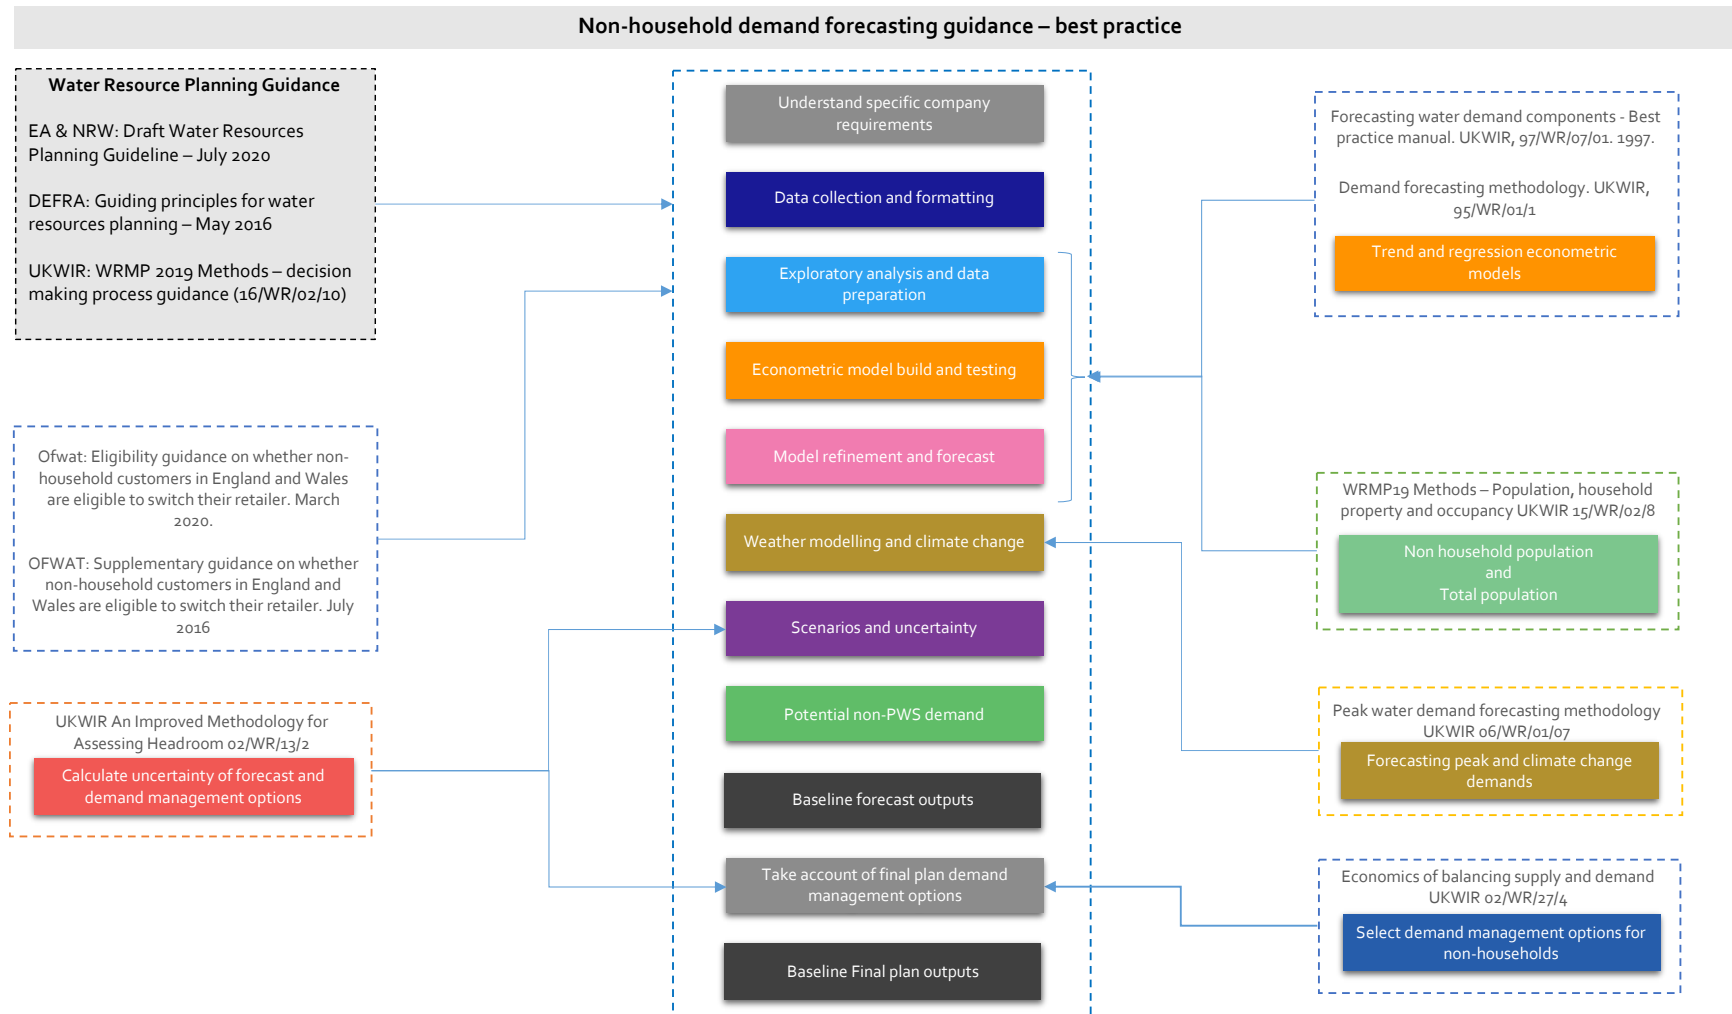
Non-household demand forecasting guidance – best practice

Water Resource Planning Guidance

EA & NRW: Draft Water Resources Planning Guideline – July 2020

DEFRA: Guiding principles for water resources planning – May 2016

UKWIR: WRMP 2019 Methods – decision making process guidance (16/WR/02/10)

Ofwat: Eligibility guidance on whether non-household customers in England and Wales are eligible to switch their retailer. March 2020.

OFWAT: Supplementary guidance on whether non-household customers in England and Wales are eligible to switch their retailer. July 2016

UKWIR An Improved Methodology for Assessing Headroom 02/WR/13/2

Calculate uncertainty of forecast and demand management options

Understand specific company requirements

Data collection and formatting

Exploratory analysis and data preparation

Econometric model build and testing

Model refinement and forecast

Weather modelling and climate change

Scenarios and uncertainty

Potential non-PWS demand

Baseline forecast outputs

Take account of final plan demand management options

Baseline Final plan outputs

Forecasting water demand components - Best practice manual. UKWIR, 97/WR/07/01. 1997.

Demand forecasting methodology. UKWIR, 95/WR/01/1

Trend and regression econometric models

WRMP19 Methods – Population, household property and occupancy UKWIR 15/WR/02/8

Non household population and Total population

Peak water demand forecasting methodology UKWIR 06/WR/01/07

Forecasting peak and climate change demands

Economics of balancing supply and demand UKWIR 02/WR/27/4

Select demand management options for non-households